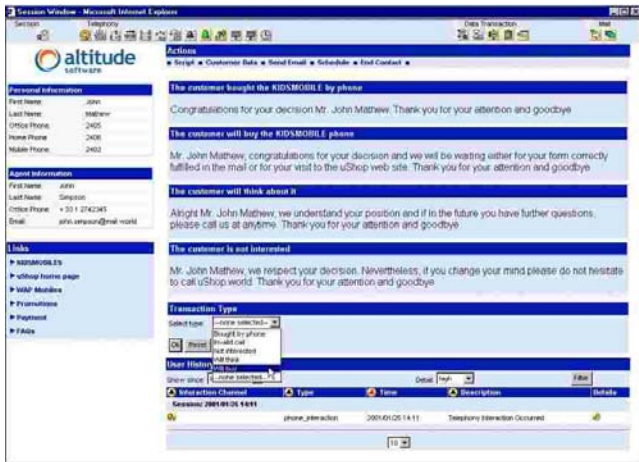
Session Window - Microsoft Internet Explorer

Session
Telephony
Data Transaction
Mail

altitude software

Actions
▪ Script ▪ Customer Data ▪ Send Email ▪ Schedule ▪ End Contact ▪

Personal Information

| First Name | John |
|---|---|
| Last Name | Mathew |
| Office Phone | 2405 |
| Home Phone | 2406 |
| Mobile Phone | 2402 |

Agent Information

| First Name | John |
|---|---|
| Last Name | Simpson |
| Office Phone | + 351 2742345 |
| Email | john.simpson@mail.world |

Links
▸ KIDSMOBILES
▸ uShop home page
▸ WAP Mobiles
▸ Promotions
▸ Payment
▸ FAQs

The customer bought the KIDSMOBILE by phone

Congratulations for your decision Mr. John Mathew. Thank you for your attention and goodbye

The customer will buy the KIDSMOBILE phone

Mr. John Mathew, congratulations for your decision and we will be waiting either for your form correctly fulfilled in the mail or for your visit to the uShop web site. Thank you for your attention and goodbye

The customer will think about it

Alright Mr. John Mathew, we understand your position and if in the future you have further questions, please call us at anytime. Thank you for your attention and goodbye

The customer is not interested

Mr. John Mathew, we respect your decision. Nevertheless, if you change your mind please do not hesitate to call uShop.world. Thank you for your attention and goodbye

Transaction Type
Select type: --none selected--
Ok Reset
Bought by phone
Invalid call
Not interested
Will think
Will buy
--none selected--

User History
Show since: Detail: high Filter

| Interaction Channel | Type | Time | Description | Details |
|---|---|---|---|---|
| Session: 2001/01/25 14:11 | | | | |
| | phone_interaction | 2001/01/25 14:11 | Telephony Interaction Occurred | |

10